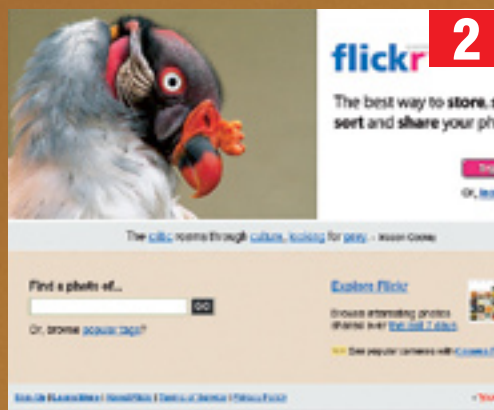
flickr

2

The best way to store, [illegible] sort and share your ph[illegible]

Or, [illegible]

The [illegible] roams through culture, looking for prey. - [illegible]

Find a photo of...

GO

Or, browse popular tags?

Explore Flickr

Browse interesting photos shared in the last 7 days

See popular cameras with Camera Fi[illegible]

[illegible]